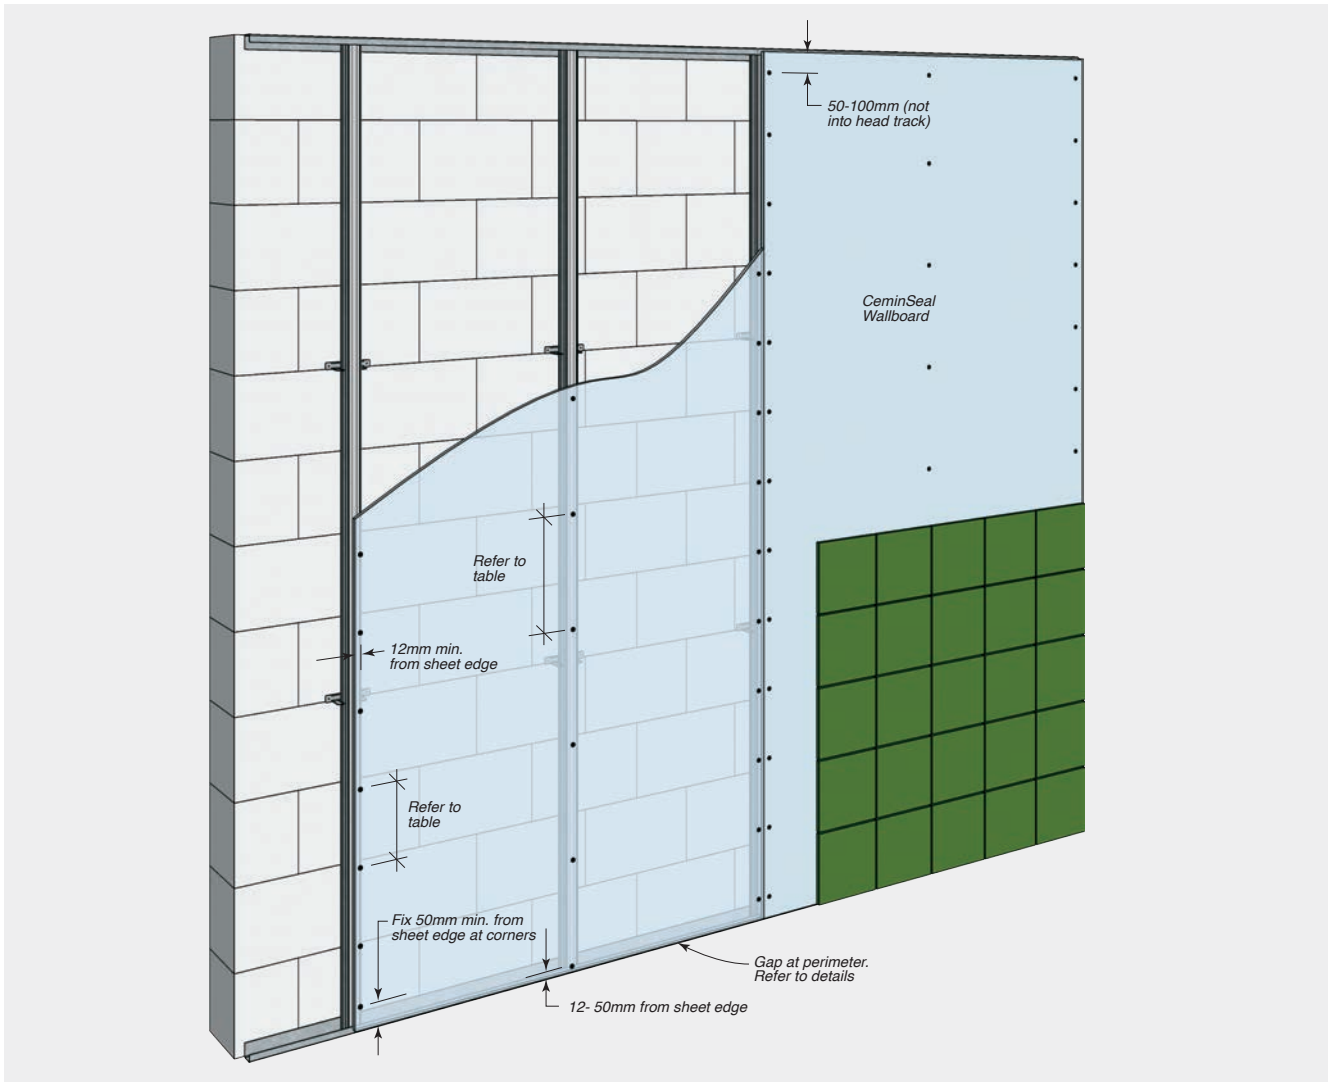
50-100mm (not into head track)

CeminSeal Wallboard

Refer to table

12mm min. from sheet edge

Refer to table

Fix 50mm min. from sheet edge at corners

Gap at perimeter. Refer to details

12- 50mm from sheet edge